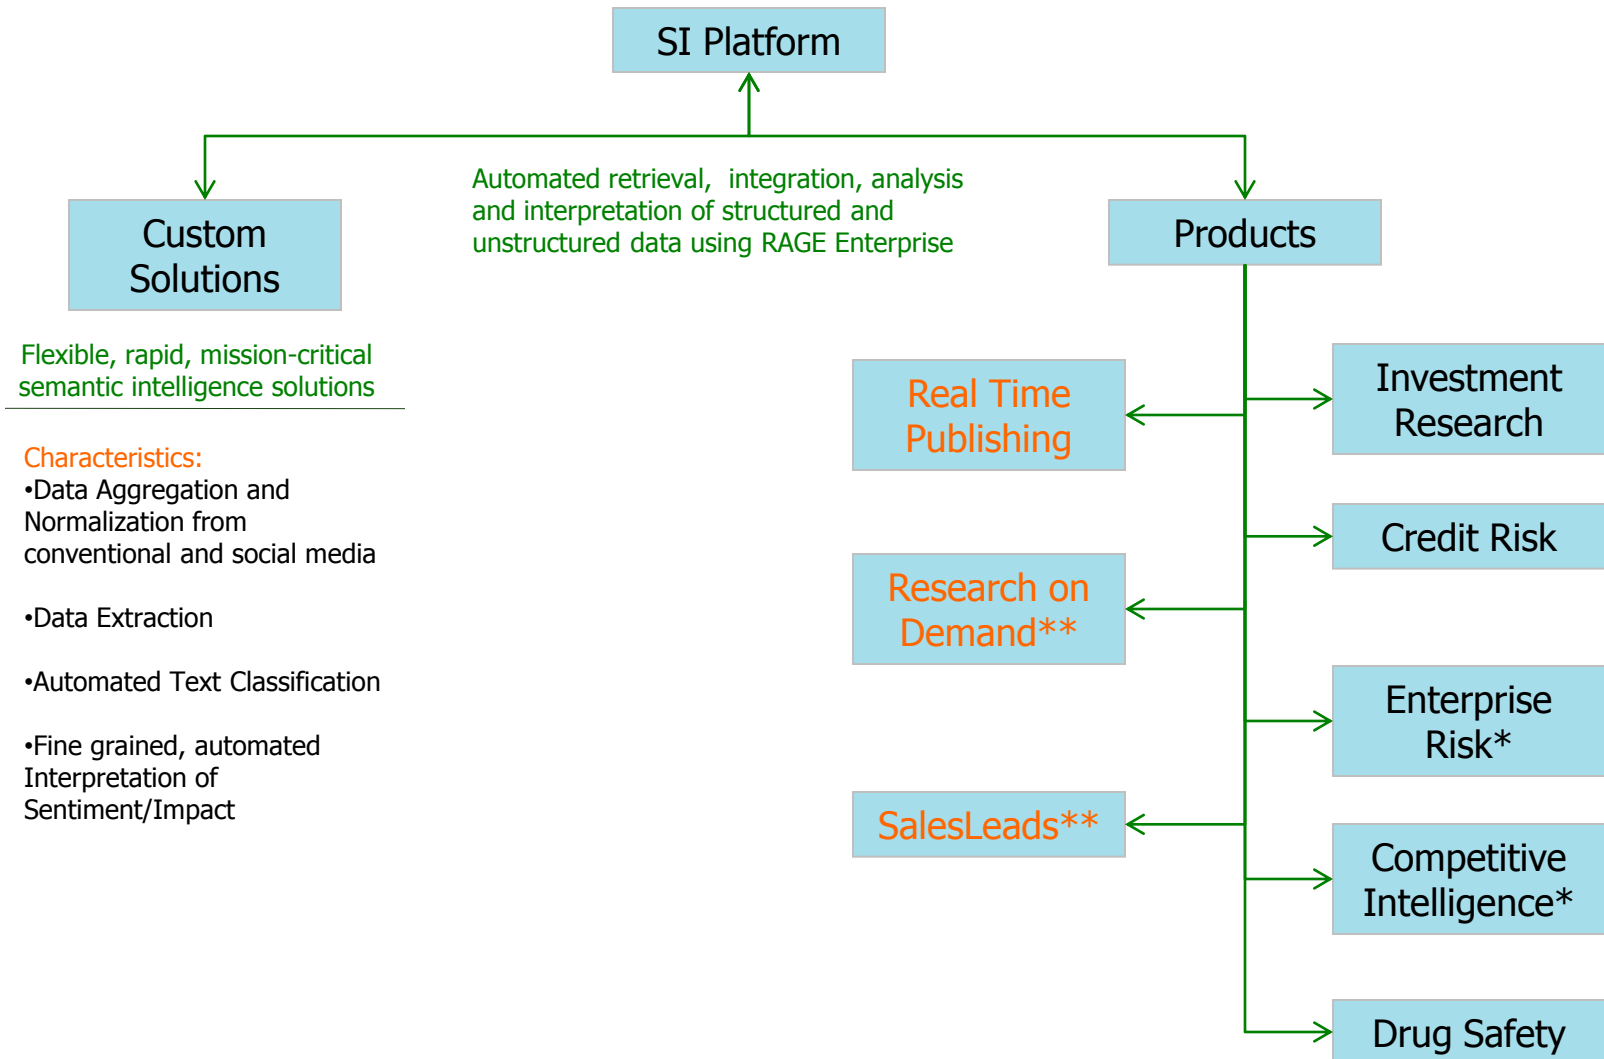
SI Platform

Automated retrieval, integration, analysis and interpretation of structured and unstructured data using RAGE Enterprise

Custom Solutions

Flexible, rapid, mission-critical semantic intelligence solutions

Characteristics:
•Data Aggregation and Normalization from conventional and social media

•Data Extraction

•Automated Text Classification

•Fine grained, automated Interpretation of Sentiment/Impact

Products

Real Time Publishing

Research on Demand**

SalesLeads**

Investment Research

Credit Risk

Enterprise Risk*

Competitive Intelligence*

Drug Safety